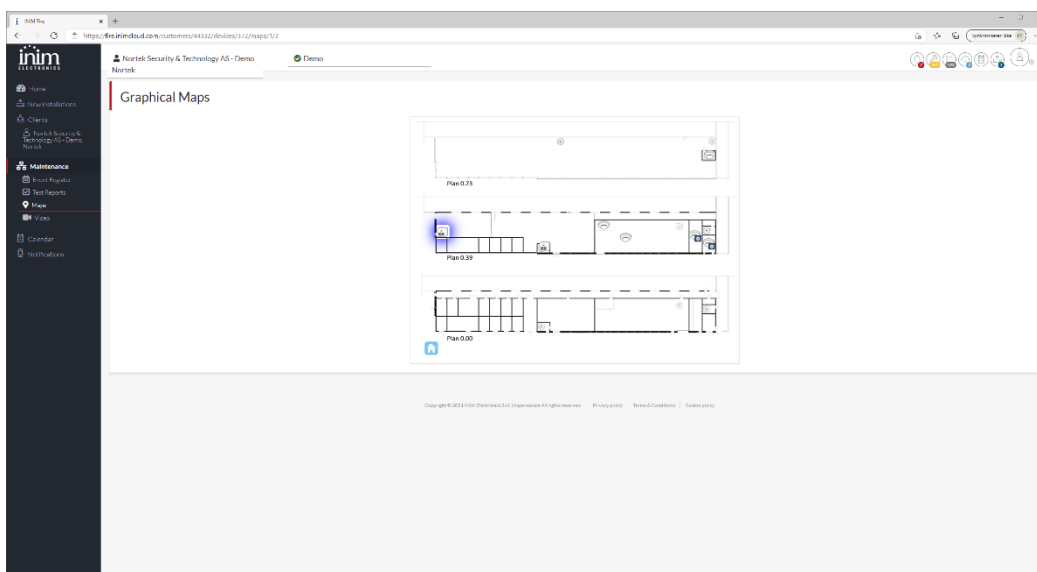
INIM Fire
https://fire.inimcloud.com/customers/44332/devices/3372/maps/1/3

inim ELECTRONICS

Nortek Security & Technology AS - Demo Nortek
Demo

Home
New installations
Clients
Nortek Security & Technology AS - Demo Nortek
Maintenance
Event Register
Test Reports
Maps
Video
Calendar
Notifications

Graphical Maps

Plan 0.73
Plan 0.39
Plan 0.00

Copyright © 2021 INIM Electronics S.r.l. All rights reserved. Privacy policy Terms & Conditions Cookie policy